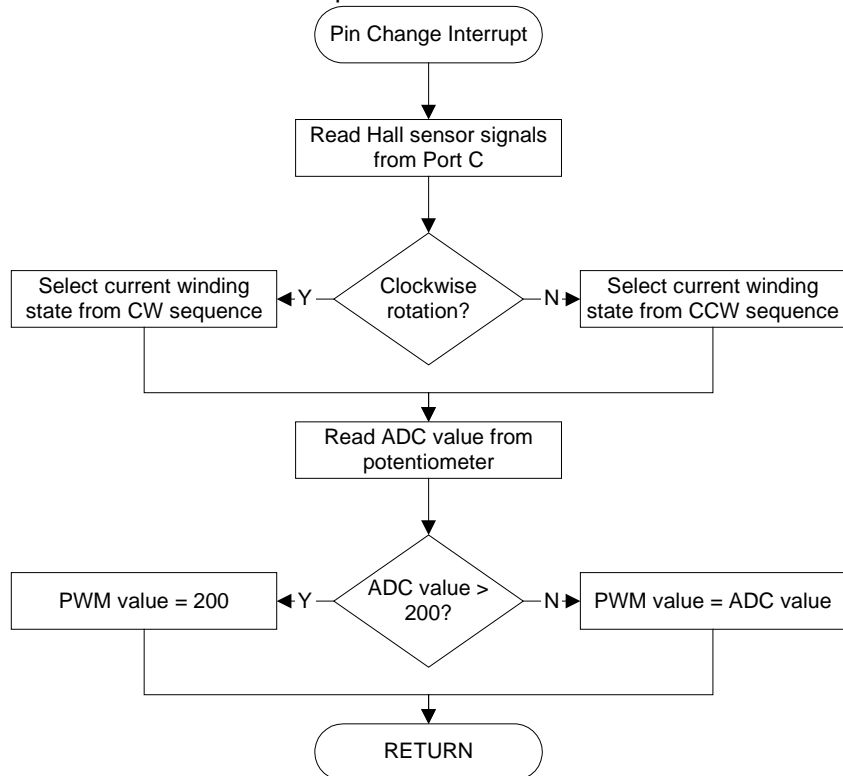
Pin Change Interrupt

Read Hall sensor signals from Port C

Select current winding state from CW sequence

Y

Clockwise rotation?

N

Select current winding state from CCW sequence

Read ADC value from potentiometer

PWM value = 200

Y

ADC value > 200?

N

PWM value = ADC value

RETURN